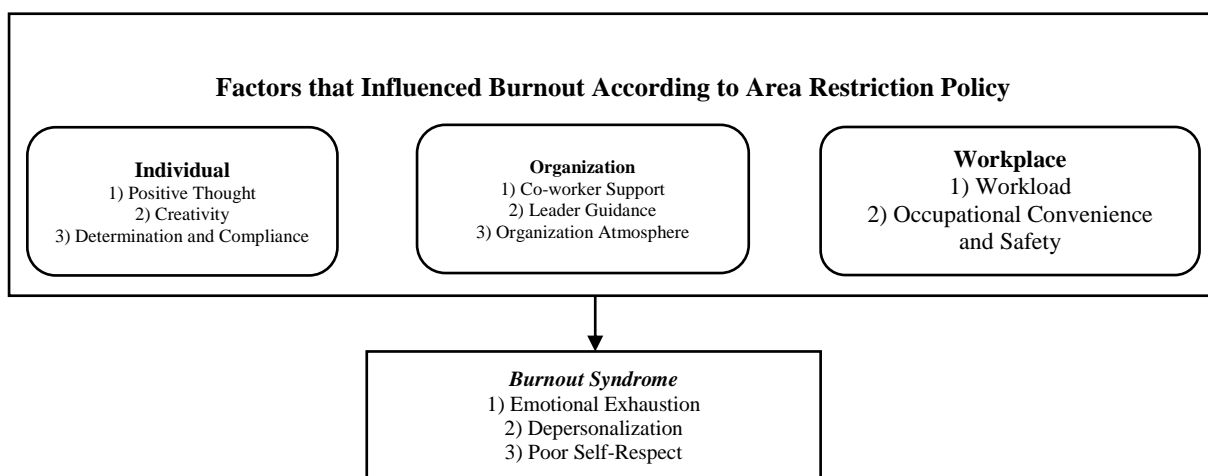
Factors that Influenced Burnout According to Area Restriction Policy

Individual
1) Positive Thought
2) Creativity
3) Determination and Compliance

Organization
1) Co-worker Support
2) Leader Guidance
3) Organization Atmosphere

Workplace
1) Workload
2) Occupational Convenience and Safety

Burnout Syndrome
1) Emotional Exhaustion
2) Depersonalization
3) Poor Self-Respect